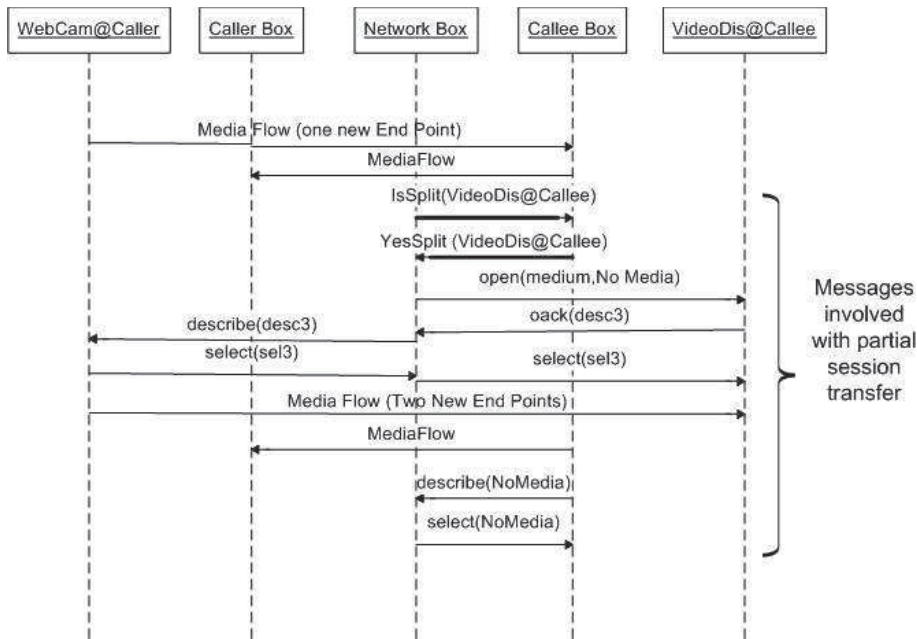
WebCam@Caller

Caller Box

Network Box

Callee Box

VideoDis@Callee

Media Flow (one new End Point)

MediaFlow

IsSplit(VideoDis@Callee)

YesSplit (VideoDis@Callee)

open(medium,No Media)

describe(desc3)

oack(desc3)

select(sel3)

select(sel3)

Media Flow (Two New End Points)

MediaFlow

describe(NoMedia)

select(NoMedia)

Messages involved with partial session transfer